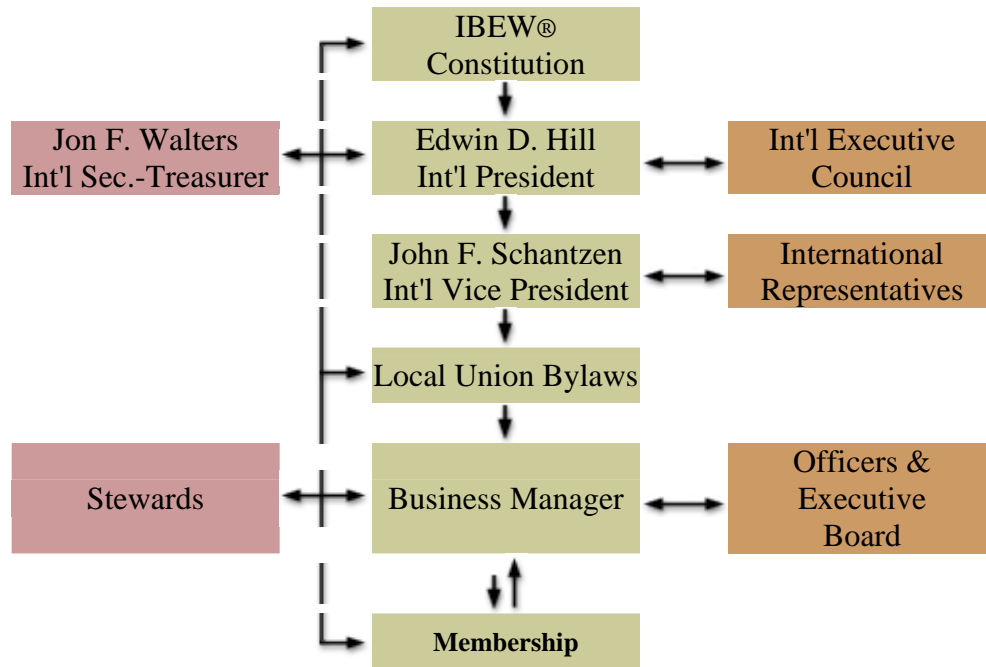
IBEW® Constitution

Jon F. Walters Int'l Sec.-Treasurer

Edwin D. Hill Int'l President

Int'l Executive Council

John F. Schantzen Int'l Vice President

International Representatives

Local Union Bylaws

Stewards

Business Manager

Officers & Executive Board

Membership